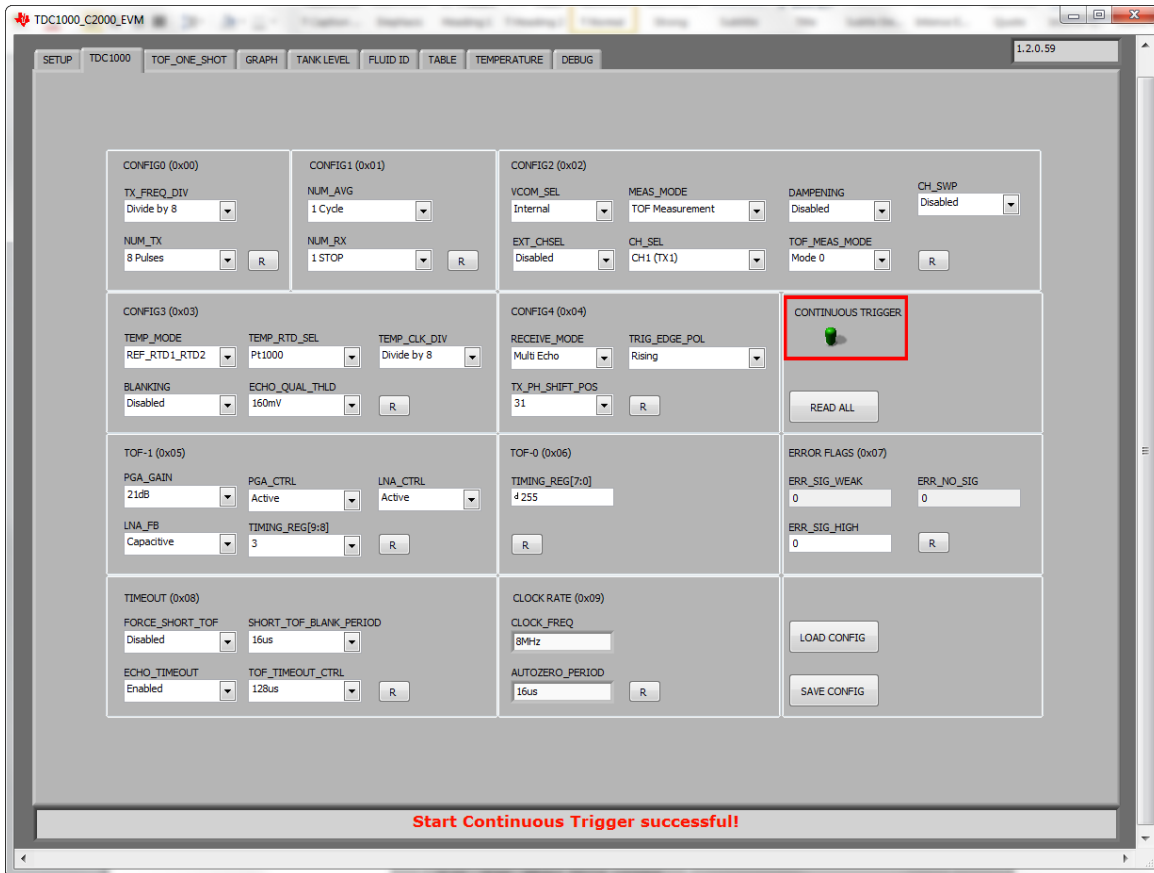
TDC1000_C2000_EVM

1.2.0.59

SETUP | TDC1000 | TOF_ONE_SHOT | GRAPH | TANK LEVEL | FLUID ID | TABLE | TEMPERATURE | DEBUG

CONFIG0 (0x00)
TX_FREQ_DIV
Divide by 8
NUM_TX
8 Pulses
R

CONFIG1 (0x01)
NUM_AVG
1 Cycle
NUM_RX
1 STOP
R

CONFIG2 (0x02)
VCOM_SEL
Internal
MEAS_MODE
TOF Measurement
DAMPENING
Disabled
CH_SWP
Disabled
EXT_CHSEL
Disabled
CH_SEL
CH1 (TX1)
TOF_MEAS_MODE
Mode 0
R

CONFIG3 (0x03)
TEMP_MODE
REF_RTD1_RTD2
TEMP_RTD_SEL
Pt1000
TEMP_CLK_DIV
Divide by 8
BLANKING
Disabled
ECHO_QUAL_THLD
160mV
R

CONFIG4 (0x04)
RECEIVE_MODE
Multi Echo
TRIG_EDGE_POL
Rising
TX_PH_SHIFT_POS
31
R

CONTINUOUS TRIGGER

READ ALL

TOF-1 (0x05)
PGA_GAIN
21dB
PGA_CTRL
Active
LNA_CTRL
Active
LNA_FB
Capacitive
TIMING_REG[9:8]
3
R

TOF-0 (0x06)
TIMING_REG[7:0]
d 255
R

ERROR FLAGS (0x07)
ERR_SIG_WEAK
0
ERR_NO_SIG
0
ERR_SIG_HIGH
0
R

TIMEOUT (0x08)
FORCE_SHORT_TOF
Disabled
SHORT_TOF_BLANK_PERIOD
16us
ECHO_TIMEOUT
Enabled
TOF_TIMEOUT_CTRL
128us
R

CLOCK RATE (0x09)
CLOCK_FREQ
8MHz
AUTOZERO_PERIOD
16us
R

LOAD CONFIG

SAVE CONFIG

Start Continuous Trigger successful!